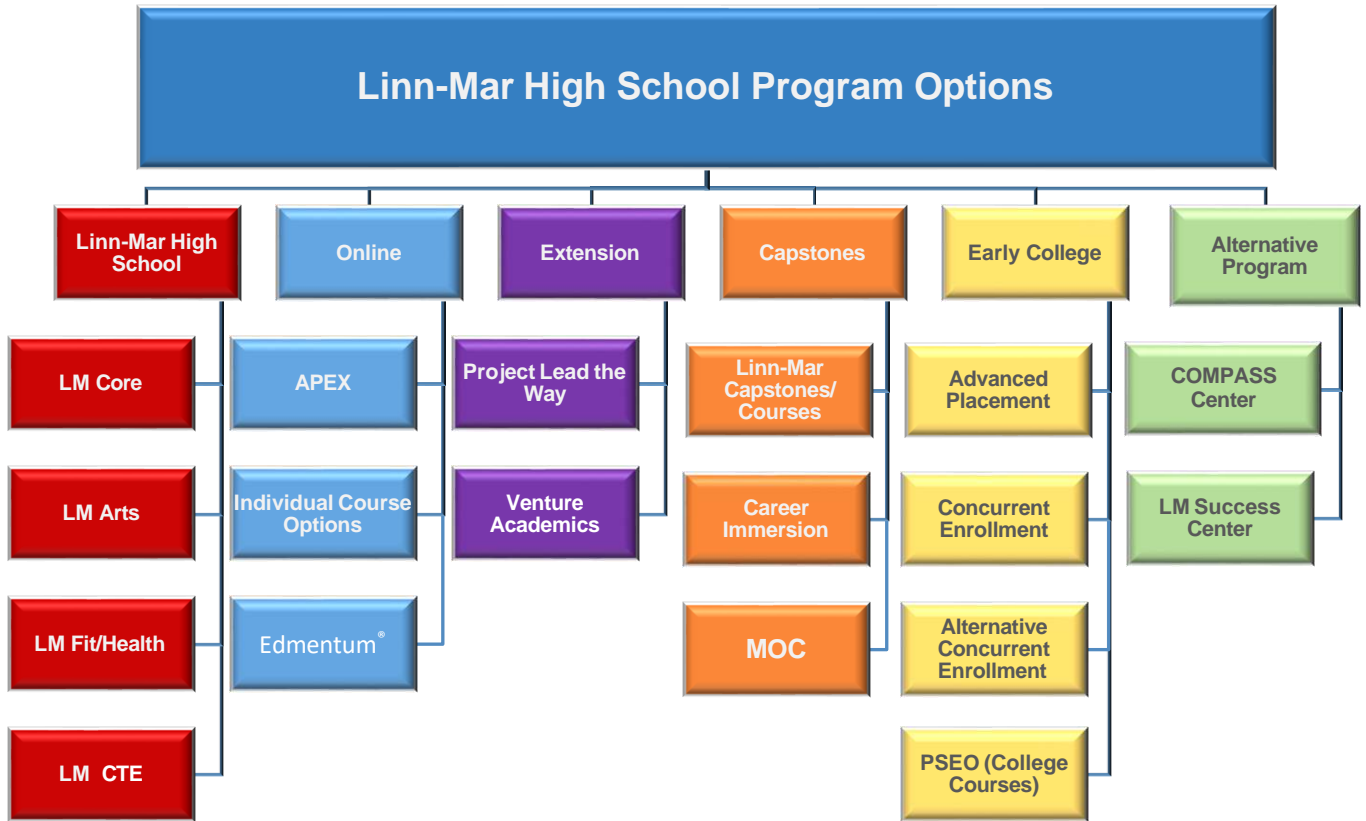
Linn-Mar High School Program Options

Linn-Mar High School

LM Core

LM Arts

LM Fit/Health

LM CTE

Online

APEX

Individual Course Options

Edmentum®

Extension

Project Lead the Way

Venture Academics

Capstones

Linn-Mar Capstones/ Courses

Career Immersion

MOC

Early College

Advanced Placement

Concurrent Enrollment

Alternative Concurrent Enrollment

PSEO (College Courses)

Alternative Program

COMPASS Center

LM Success Center